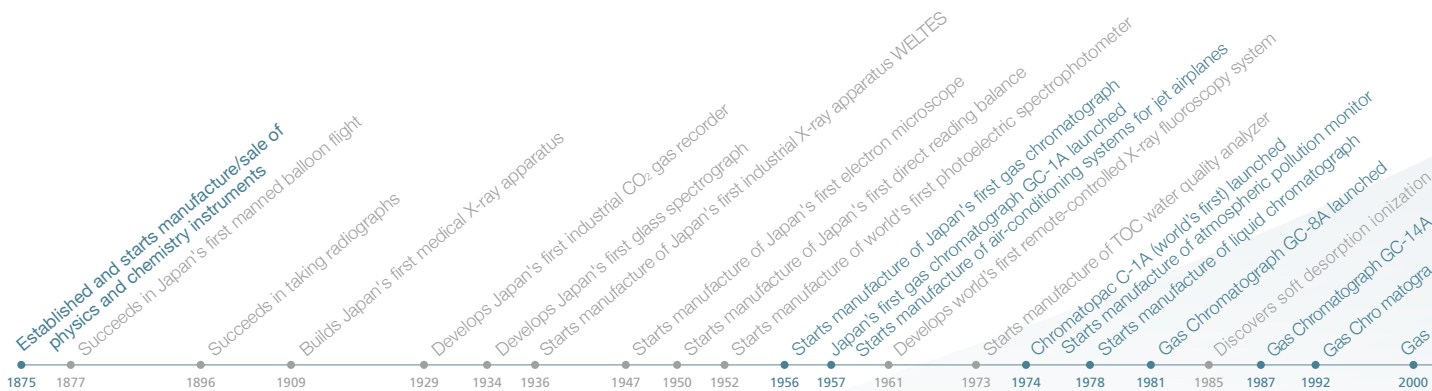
Established and starts manufacture/sale of physics and chemistry instruments
Succeeds in Japan's first manned balloon flight
Succeeds in taking radiographs
Builds Japan's first medical X-ray apparatus
Develops Japan's first industrial $CO_2$ gas recorder
Develops Japan's first glass spectrograph
Starts manufacture of Japan's first industrial X-ray apparatus WELTES
Starts manufacture of Japan's first electron microscope
Starts manufacture of Japan's first direct reading balance
Starts manufacture of world's first photoelectric spectrophotometer
Starts manufacture of Japan's first gas chromatograph
Japan's first gas chromatograph GC-1A launched
Starts manufacture of air-conditioning systems for jet airplanes
Develops world's first remote-controlled X-ray fluoroscopy system
Starts manufacture of TOC water quality analyzer
Chromatopac C-1A (world's first) launched
Starts manufacture of atmospheric pollution monitor
Starts manufacture of liquid chromatograph
Gas Chromatograph GC-8A launched
Discovers soft desorption ionization
Gas Chromatograph GC-14A
Gas Chro matogra
Gas

1875
1877
1896
1909
1929
1934
1936
1947
1950
1952
1956
1957
1961
1973
1974
1978
1981
1985
1987
1992
2000